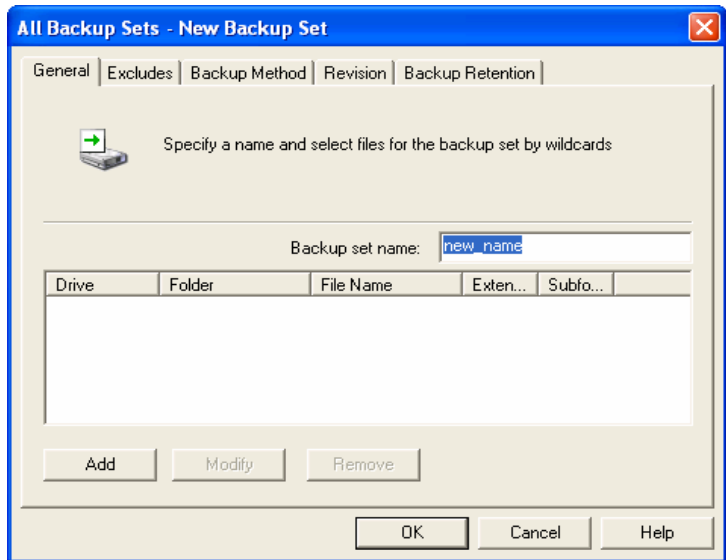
All Backup Sets - New Backup Set

General | Excludes | Backup Method | Revision | Backup Retention

Specify a name and select files for the backup set by wildcards

Backup set name: new_name

| Drive | Folder | File Name | Exten... | Subfo... |
|---|---|---|---|---|

Add Modify Remove

OK Cancel Help